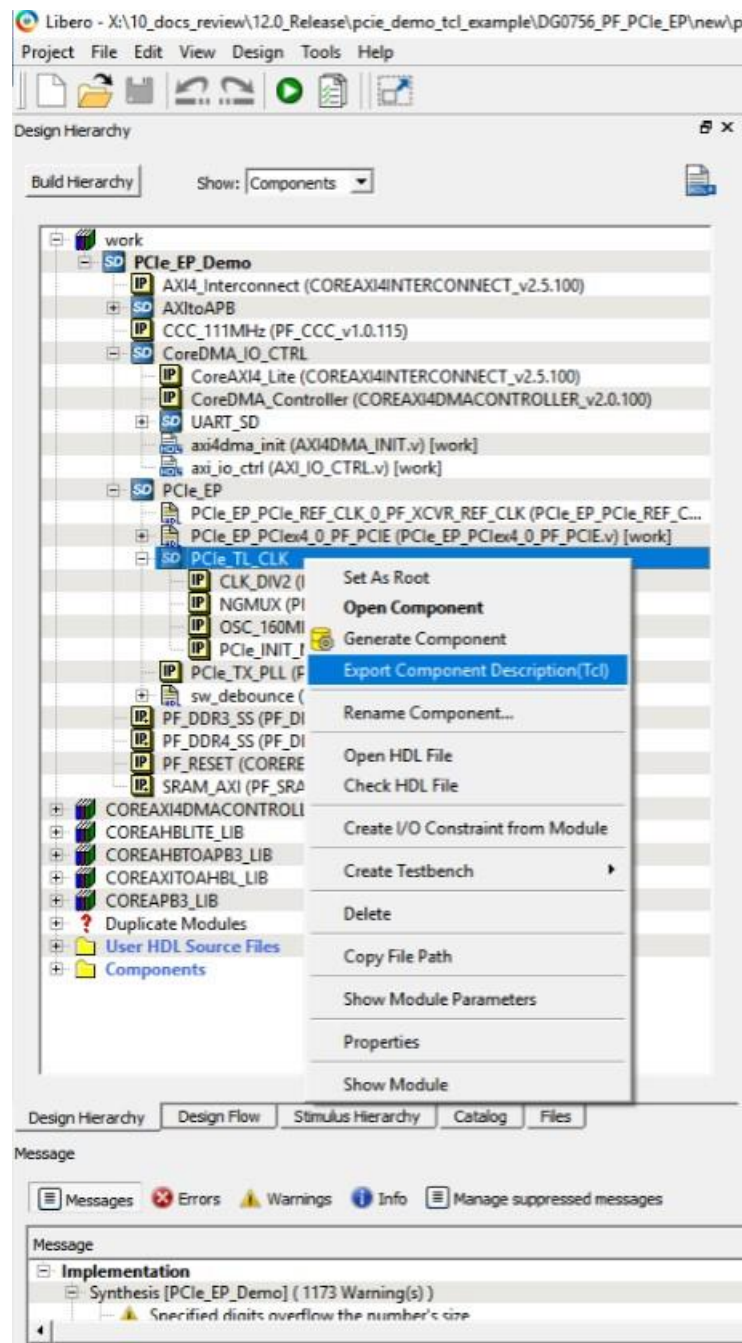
Libero - X:\10_docs_review\12.0_Release\pcie_demo_tcl_example\DG0756_PF_PCIe_EP\new\p
Project File Edit View Design Tools Help

Design Hierarchy

Build Hierarchy Show: Components

work
SD PCIe_EP_Demo
IP AXI4_Interconnect (COREAXI4INTERCONNECT_v2.5.100)
SD AXItoAPB
IP CCC_111MHz (PF_CCC_v1.0.115)
SD CoreDMA_IO_CTRL
IP CoreAXI4_Lite (COREAXI4INTERCONNECT_v2.5.100)
IP CoreDMA_Controller (COREAXI4DMACONTROLLER_v2.0.100)
SD UART_SD
axi4dma_init (AXI4DMA_INIT.v) [work]
axi_io_ctrl (AXI_IO_CTRL.v) [work]
SD PCIe_EP
PCIe_EP_PCIe_REF_CLK_0_PF_XCVR_REF_CLK (PCIe_EP_PCIe_REF_C...
PCIe_EP_PCIex4_0_PF_PCIE (PCIe_EP_PCIex4_0_PF_PCIE.v) [work]
SD PCIe_TL_CLK
IP CLK_DIV2 (I
IP NGMUX (PI
IP OSC_160MI
IP PCIe_INIT_I
IP PCIe_TX_PLL (P
sw_debounce (
IP PF_DDR3_SS (PF_DI
IP PF_DDR4_SS (PF_DI
IP PF_RESET (CORERE
IP SRAM_AXI (PF_SRA
COREAXI4DMACONTROLL
COREAHBLITE_LIB
COREAHBTOAPB3_LIB
COREAXITOAHBL_LIB
COREAPB3_LIB
Duplicate Modules
User HDL Source Files
Components

Set As Root
Open Component
Generate Component
Export Component Description(Tcl)
Rename Component...
Open HDL File
Check HDL File
Create I/O Constraint from Module
Create Testbench
Delete
Copy File Path
Show Module Parameters
Properties
Show Module

Design Hierarchy | Design Flow | Stimulus Hierarchy | Catalog | Files

Message

Messages | Errors | Warnings | Info | Manage suppressed messages

Message
Implementation
Synthesis [PCIe_EP_Demo] ( 1173 Warning(s) )
Specified digits overflow the number's size